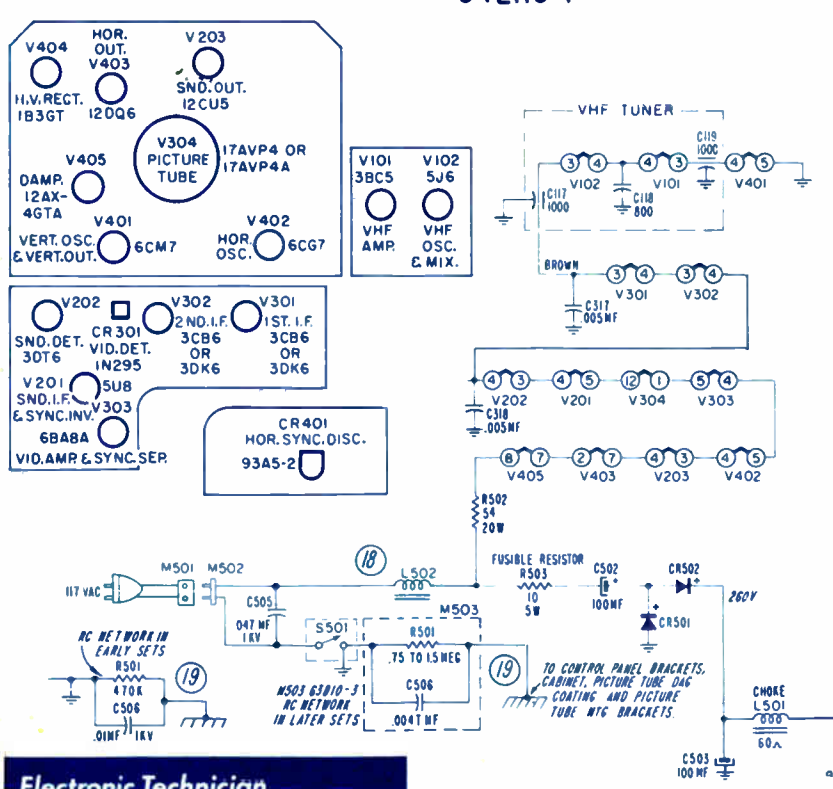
V404
H.V. RECT.
1B3GT

HOR. OUT.
V403
12DQ6

V203
SND. OUT.
12CU5

V304
PICTURE
TUBE
17AVP4 OR
17AVP4A

V405
DAMP.
12AX-4GTA

V401
VERT. OSC.
& VERT. OUT.
6CM7

V402
HOR.
OSC.
6CG7

V101
3BC5
VHF
AMP.

V102
5J6
VHF
OSC.
& MIX.

V202
SND. DET.
3DT6

CR301
VID. DET.
1N295

V302
2ND. I.F.
3CB6
OR
3DK6

V301
1ST. I.F.
3CB6
OR
3DK6

V201
SND. I.F.
& SYNC. INV.
5U8

V303
6BA8A
VID. AMP. & SYNC. SEP.

CR401
HOR. SYNC. DISC.
93A5-2

VHF TUNER
C119
100C
V102
V101
V401
C117
1000
C118
800

BROWN
C317
.005MF
V301
V302

C318
.005MF
V202
V201
V304
V303

V405
V403
V203
V402

R502
5.4
20W

117 VAC
M501
M502
C505
.047 MF
1KV
18
L502
FUSIBLE RESISTOR
R503
10
5W
C502
100MF
CR502
260V
CR501

S501
M503
R501
.75 TO 1.5 MEG
C506
.004 MF
M503 63B10-3
RC NETWORK
IN LATER SETS
19
TO CONTROL PANEL BRACKETS,
CABINET, PICTURE TUBE DAG
COATING AND PICTURE
TUBE MTG BRACKETS.

RC NETWORK IN
EARLY SETS
R501
470K
C506
.01MF 1KV
19

CHOKE
L501
60Ω
C503
100 MF

Electronic Technician